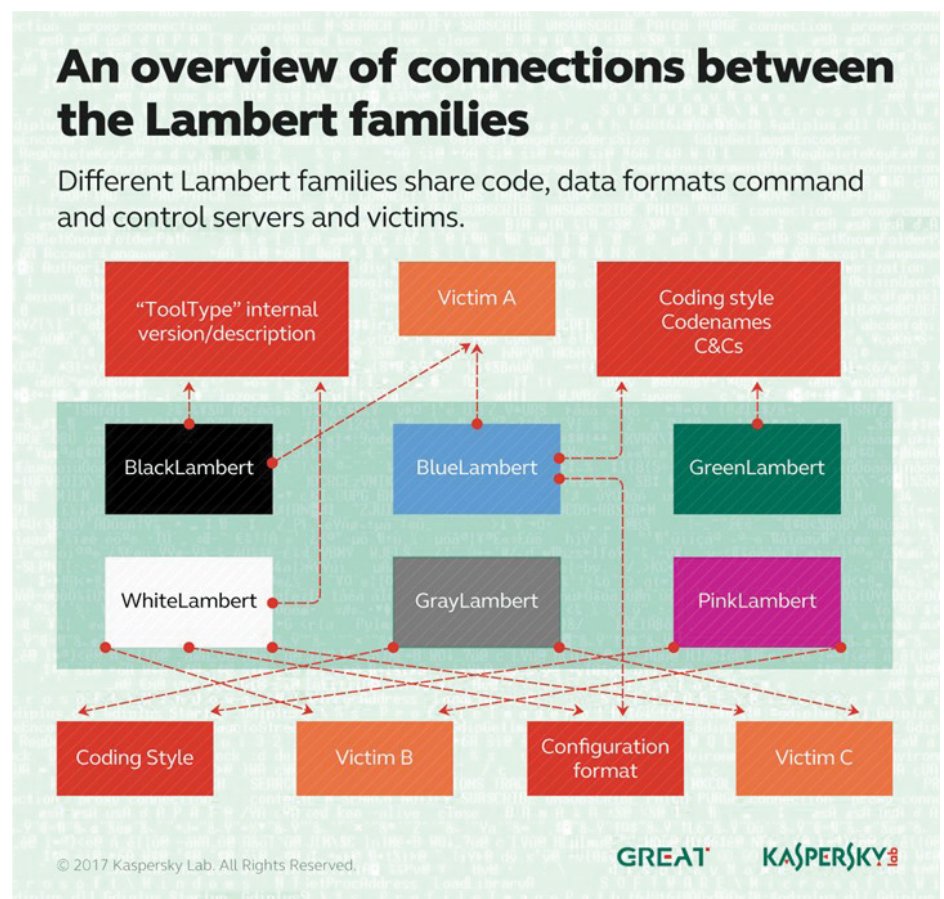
An overview of connections between the Lambert families

Different Lambert families share code, data formats command and control servers and victims.

"ToolType" internal version/description

Victim A

Coding style
Codenames
C&Cs

BlackLambert

BlueLambert

GreenLambert

WhiteLambert

GrayLambert

PinkLambert

Coding Style

Victim B

Configuration format

Victim C

© 2017 Kaspersky Lab. All Rights Reserved.

GREAT

KASPERSKY lab